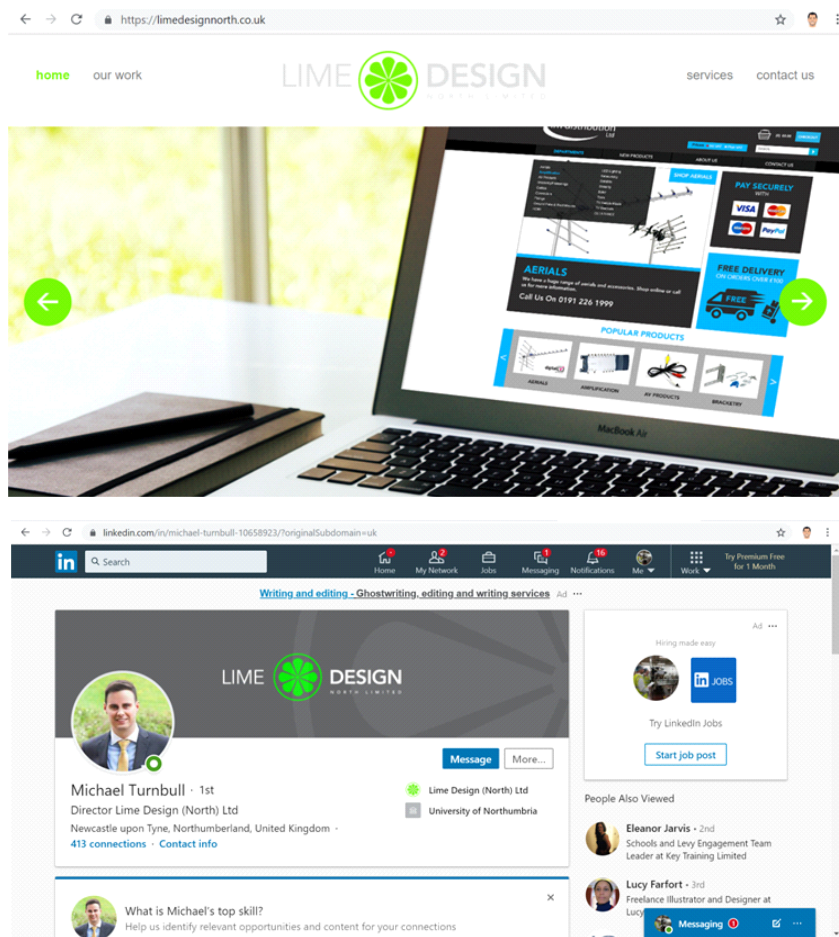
https://limedesignnorth.co.uk

home our work

LIME DESIGN
NORTH LIMITED

services contact us

SHOP AERIALS

PAY SECURELY

VISA PayPal

AERIALS

We have a huge range of aerials and accessories. Shop online or call us for more information.

Call Us On 0191 226 1999

FREE DELIVERY
ON ORDERS OVER £100

FREE

POPULAR PRODUCTS

AERIALS AMPLIFICATION AV PRODUCTS BRACKETRY

MacBook Air

linkedin.com/in/michael-turnbull-10658923/?originalSubdomain=uk

in Search

Home My Network Jobs Messaging Notifications Me Work Try Premium Free for 1 Month

Writing and editing - Ghostwriting, editing and writing services Ad

LIME DESIGN
NORTH LIMITED

Message More...

Michael Turnbull · 1st
Director Lime Design (North) Ltd
Newcastle upon Tyne, Northumberland, United Kingdom ·
413 connections · Contact info

Lime Design (North) Ltd
University of Northumbria

Ad
Hiring made easy
in JOBS
Try LinkedIn Jobs
Start job post

People Also Viewed

Eleanor Jarvis · 2nd
Schools and Levy Engagement Team Leader at Key Training Limited

Lucy Farfort · 3rd
Freelance Illustrator and Designer at Lucy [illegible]

What is Michael's top skill?
Help us identify relevant opportunities and content for your connections

Messaging